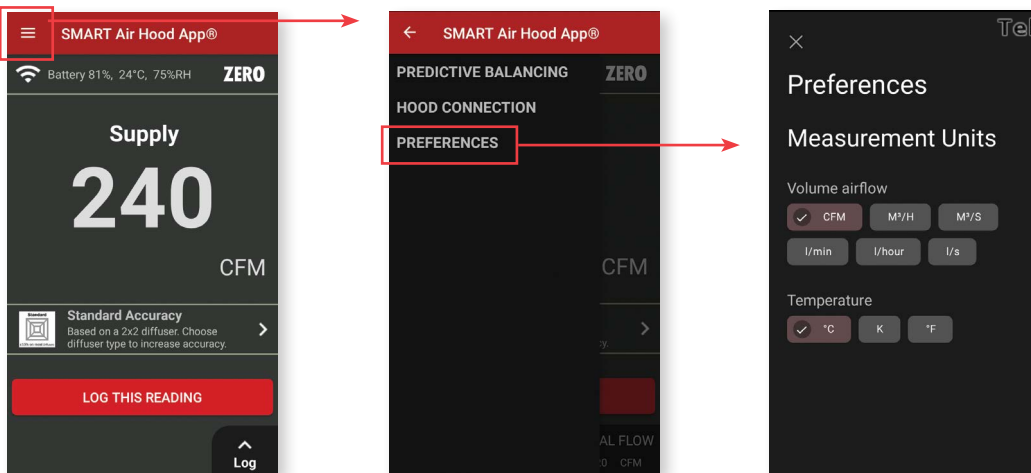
SMART Air Hood App®

Battery 81%, 24°C, 75%RH ZERO

Supply

240

CFM

Standard

Standard Accuracy

Based on a 2x2 diffuser. Choose diffuser type to increase accuracy.

LOG THIS READING

Log

SMART Air Hood App®

PREDICTIVE BALANCING

ZERO

HOOD CONNECTION

PREFERENCES

CFM

cy.

AL FLOW

0 CFM

Tel

Preferences

Measurement Units

Volume airflow

CFM M³/H M³/S

l/min l/hour l/s

Temperature

°C K °F